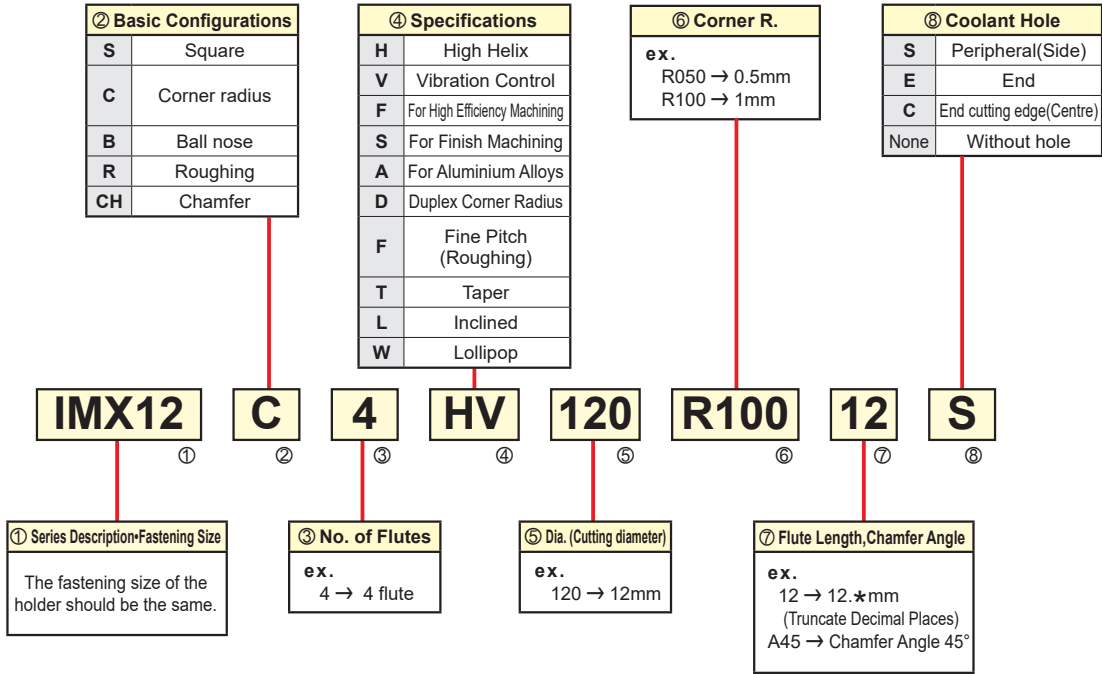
② Basic Configurations

| | |
|---|---|
| S | Square |
| C | Corner radius |
| B | Ball nose |
| R | Roughing |
| CH | Chamfer |

④ Specifications

| | |
|---|---|
| H | High Helix |
| V | Vibration Control |
| F | For High Efficiency Machining |
| S | For Finish Machining |
| A | For Aluminium Alloys |
| D | Duplex Corner Radius |
| F | Fine Pitch (Roughing) |
| T | Taper |
| L | Inclined |
| W | Lollipop |

⑥ Corner R.

ex.
R050 → 0.5mm
R100 → 1mm

⑧ Coolant Hole

| | |
|---|---|
| S | Peripheral(Side) |
| E | End |
| C | End cutting edge(Centre) |
| None | Without hole |

IMX12 ① C ② 4 ③ HV ④ 120 ⑤ R100 ⑥ 12 ⑦ S ⑧

① Series Description•Fastening Size

The fastening size of the holder should be the same.

③ No. of Flutes

ex.
4 → 4 flute

⑤ Dia. (Cutting diameter)

ex.
120 → 12mm

⑦ Flute Length,Chamfer Angle

ex.
12 → 12.∗mm
(Truncate Decimal Places)
A45 → Chamfer Angle 45°